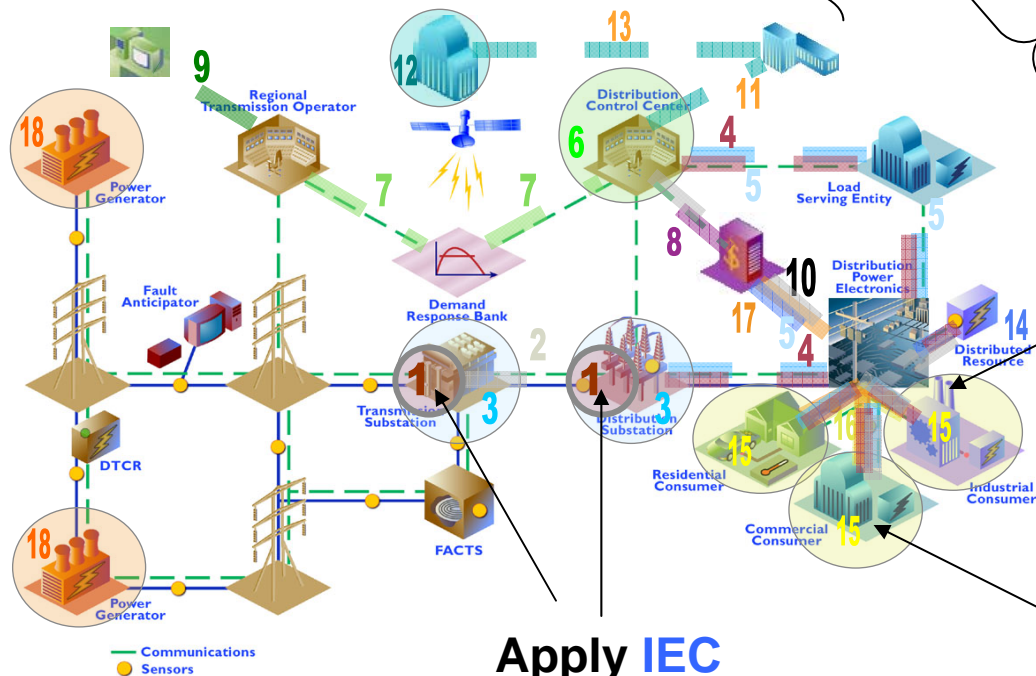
9
Regional Transmission Operator
12
13
11
Distribution Control Center
6
4
5
Load Serving Entity
5
18
Power Generator
7
7
8
10
Distribution Power Electronics
Fault Anticipator
Demand Response Bank
17
5
14
Distributed Resource
2
1
1
4
Transmission Substation
3
3
Distribution Substation
16
15
15
DTCR
Residential Consumer
15
Industrial Consumer
Commercial Consumer
18
FACTS
Power Generator
Communications
Sensors
Apply IEC